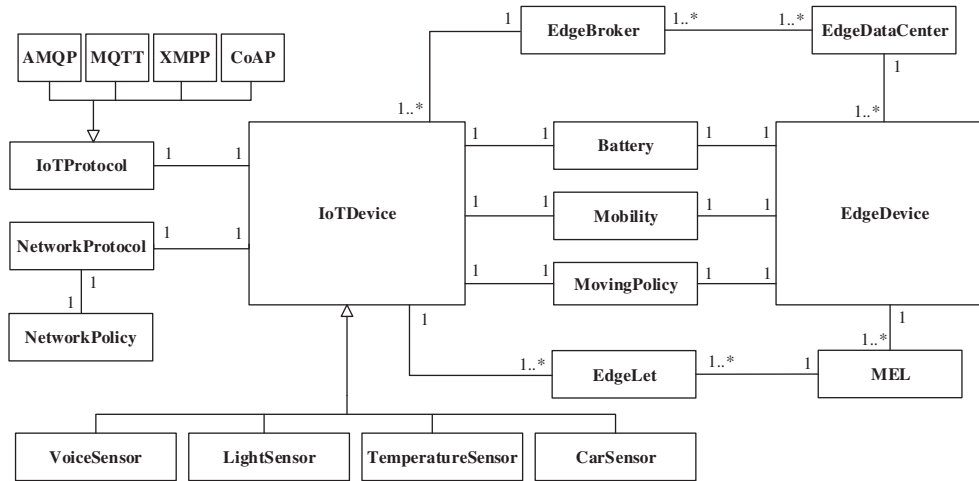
AMQP
MQTT
XMPP
CoAP

1
EdgeBroker
1..*
1..*
EdgeDataCenter
1

IoTProtocol
1
1
1..*
1
1
Battery
1
1
1..*

IoTDevice
EdgeDevice

NetworkProtocol
1
1
1
1
Mobility
1
1

1
1
1
1
MovingPolicy
1
1

NetworkPolicy

1
1
1..*
1..*
EdgeLet
1..*
1
MEL

VoiceSensor
LightSensor
TemperatureSensor
CarSensor